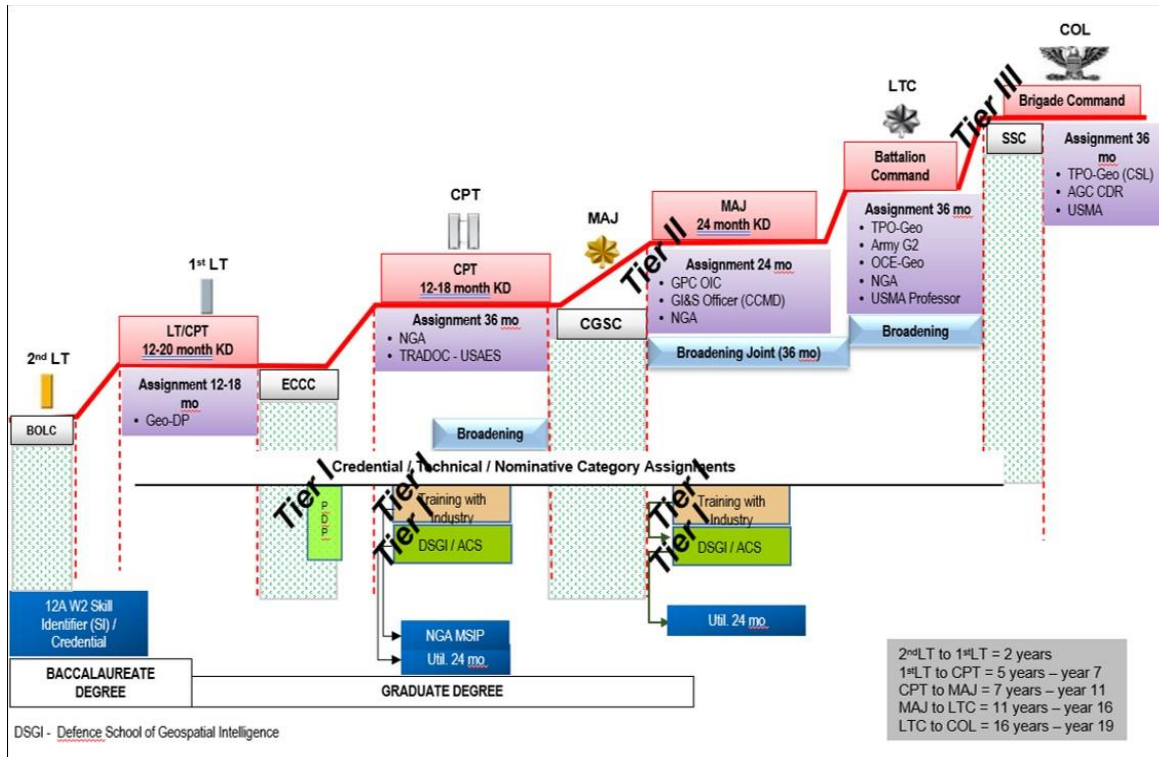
COL

Brigade Command

Tier III

LTC

Battalion Command

SSC

Assignment 36 mo
• TPO-Geo (CSL)
• AGC CDR
• USMA

Assignment 36 mo
• TPO-Geo
• Army G2
• OCE-Geo
• NGA
• USMA Professor

Broadening

MAJ
24 month KD

Tier II

MAJ

Assignment 24 mo
• GPC OIC
• GI&S Officer (CCMD)
• NGA

CGSC

Broadening Joint (36 mo)

CPT

CPT
12-18 month KD

Assignment 36 mo
• NGA
• TRADOC - USAES

1st LT

LT/CPT
12-20 month KD

Assignment 12-18 mo
• Geo-DP

ECCC

2nd LT

BOLC

Broadening

Credential / Technical / Nominative Category Assignments

Tier I

P D P

Tier I

Training with Industry

Tier I

DSGI / ACS

Tier I

Training with Industry

Tier I

DSGI / ACS

NGA MSIP

Util. 24 mo.

Util. 24 mo.

12A W2 Skill Identifier (SI) / Credential

BACCALAUREATE DEGREE

GRADUATE DEGREE

DSGI - Defence School of Geospatial Intelligence

2ndLT to 1stLT = 2 years
1stLT to CPT = 5 years – year 7
CPT to MAJ = 7 years – year 11
MAJ to LTC = 11 years – year 16
LTC to COL = 16 years – year 19